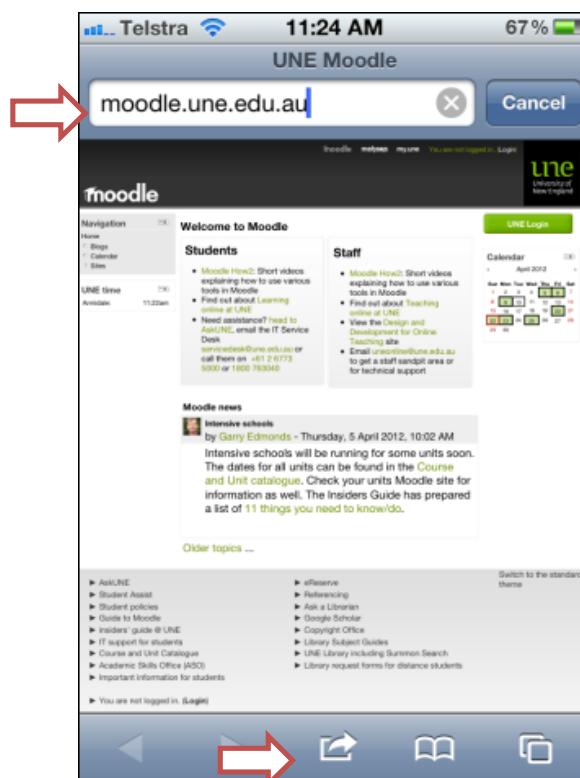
Telstra 11:24 AM 67%

UNE Moodle

moodle.une.edu.au

Cancel

moodle myUNE my.une You are not logged in. (Login)

moodle

une University of New England

Navigation
Home
Blogs
Calendar
Sites

UNE time
Armidale 11:23am

Welcome to Moodle

UNE Login

Students
- Moodle How2: Short videos explaining how to use various tools in Moodle
- Find out about Learning online at UNE
- Need assistance? head to AskUNE, email the IT Service Desk servicedesk@une.edu.au or call them on +61 2 6773 5000 or 1800 763040

Staff
- Moodle How2: Short videos explaining how to use various tools in Moodle
- Find out about Teaching online at UNE
- View the Design and Development for Online Teaching site
- Email uneonline@une.edu.au to get a staff sandpit area or for technical support

Calendar
April 2012

Moodle news

Intensive schools
by Garry Edmonds - Thursday, 5 April 2012, 10:02 AM
Intensive schools will be running for some units soon. The dates for all units can be found in the Course and Unit catalogue. Check your units Moodle site for information as well. The Insiders Guide has prepared a list of 11 things you need to know/do.

Older topics ...

AskUNE
Student Assist
Student policies
Guide to Moodle
Insiders' guide @ UNE
IT support for students
Course and Unit Catalogue
Academic Skills Office (ASO)
Important information for students

eReserve
Referencing
Ask a Librarian
Google Scholar
Copyright Office
Library Subject Guides
UNE Library including Summon Search
Library request forms for distance students

Switch to the standard theme

You are not logged in. (Login)